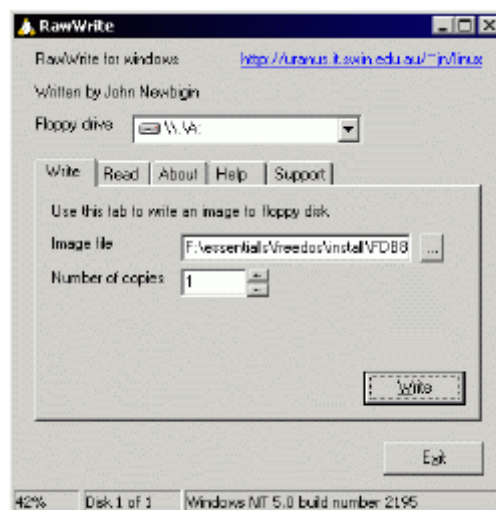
RawWrite

RawWrite for windows

http://uranus.it.swin.edu.au/~jn/linux

Written by John Newbigin

Floppy drive \\.\A:

Write | Read | About | Help | Support

Use this tab to write an image to floppy disk.

Image file F:\essentials\freedos\install\FDB8

...

Number of copies 1

Write

Exit

42% | Disk 1 of 1 | Windows NT 5.0 build number 2195